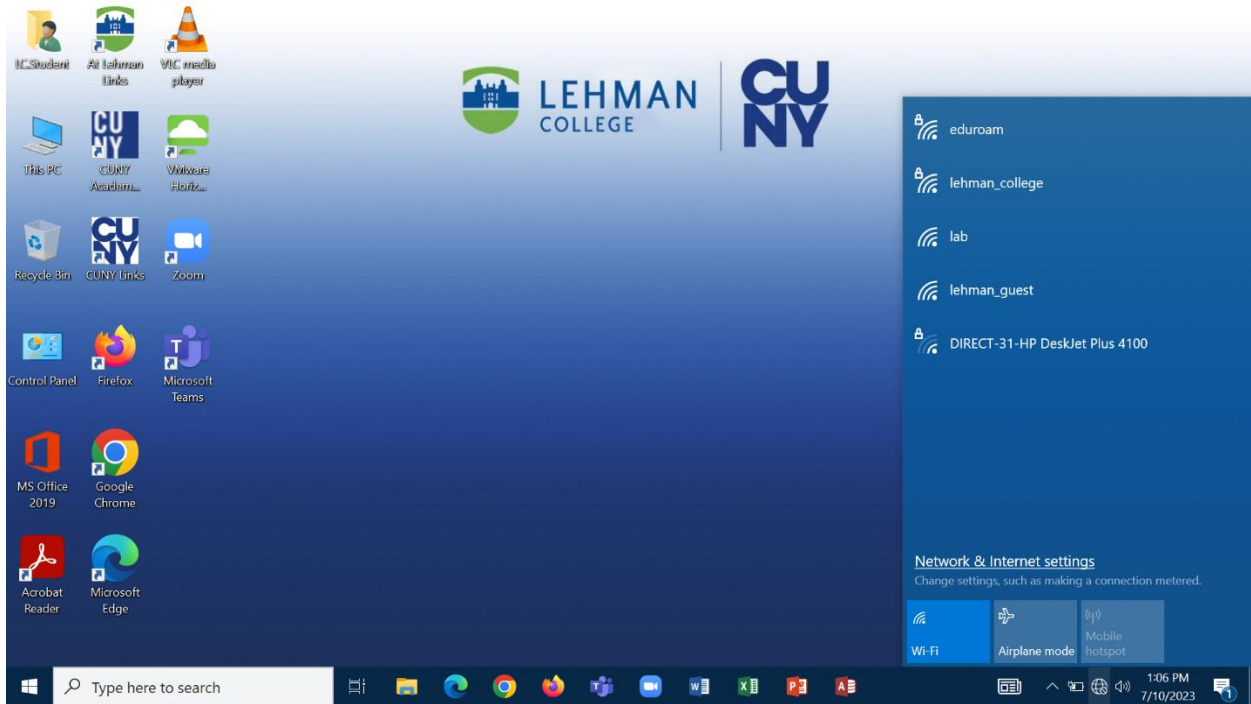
IC.Student

At Lehman Links

VLC media player

This PC

CUNY Academ...

VMware Horiz...

Recycle Bin

CUNY Links

Zoom

Control Panel

Firefox

Microsoft Teams

MS Office 2019

Google Chrome

Acrobat Reader

Microsoft Edge

LEHMAN COLLEGE

CU NY

eduroam

lehman_college

lab

lehman_guest

DIRECT-31-HP DeskJet Plus 4100

Network & Internet settings

Change settings, such as making a connection metered.

Wi-Fi

Airplane mode

Mobile hotspot

Type here to search

1:06 PM
7/10/2023

1